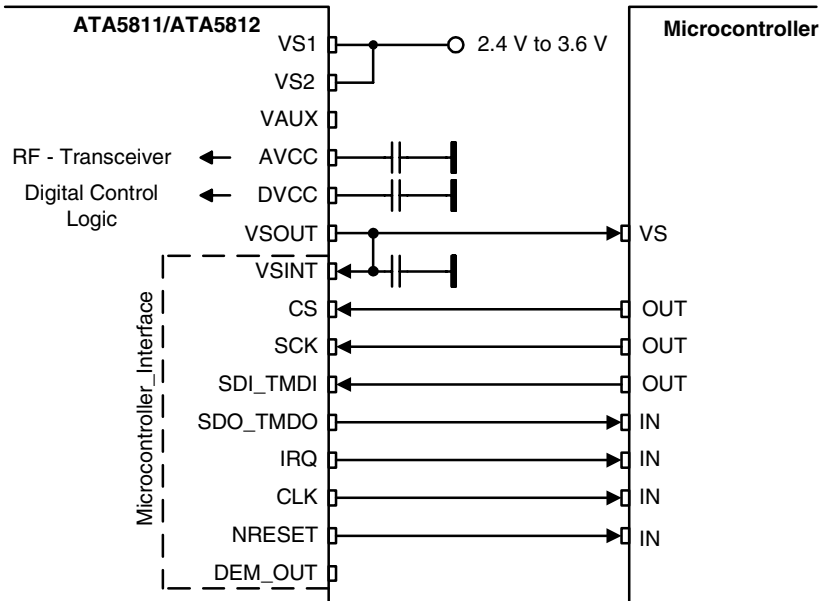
ATA5811/ATA5812

Microcontroller

VS1

2.4 V to 3.6 V

VS2

VAUX

RF - Transceiver

AVCC

Digital Control Logic

DVCC

VSOUT

VS

VSINT

Microcontroller_Interface

CS

OUT

SCK

OUT

SDI_TMDI

OUT

SDO_TMDO

IN

IRQ

IN

CLK

IN

NRESET

IN

DEM_OUT